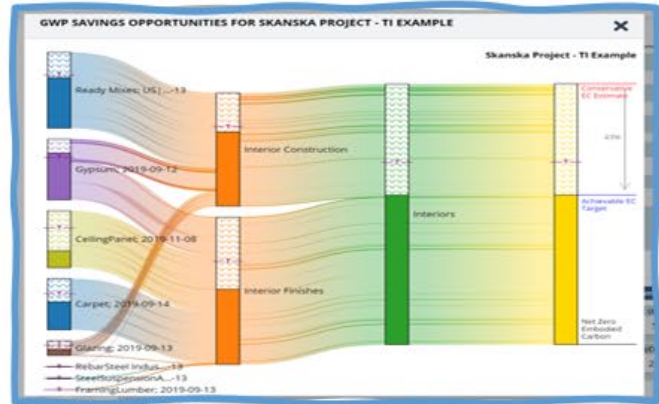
GWP SAVINGS OPPORTUNITIES FOR SKANSKA PROJECT - TI EXAMPLE

×

Skanska Project - TI Example

Ready Mixes; US|...-13

Gypsum; 2019-09-12

CeilingPanel; 2019-11-08

Carpet; 2019-09-14

Glazing; 2019-09-13

RebarSteel Indus...-13

SteelSuspensionA...-13

FramingLumber; 2019-09-13

Interior Construction

Interior Finishes

Interiors

Conservative EC Estimate

43%

Achievable EC Target

Net Zero Embodied Carbon